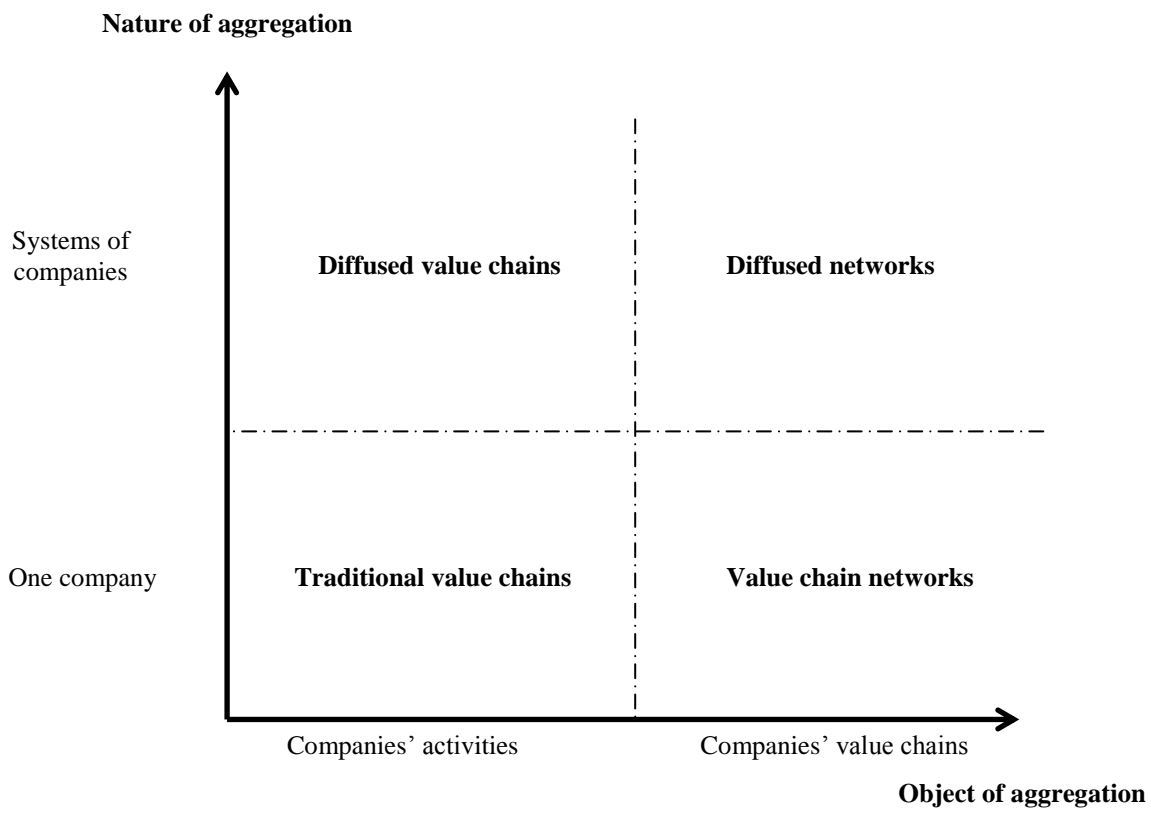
**Nature of aggregation**

Systems of companies

**Diffused value chains**

**Diffused networks**

One company

**Traditional value chains**

**Value chain networks**

Companies' activities

Companies' value chains

**Object of aggregation**